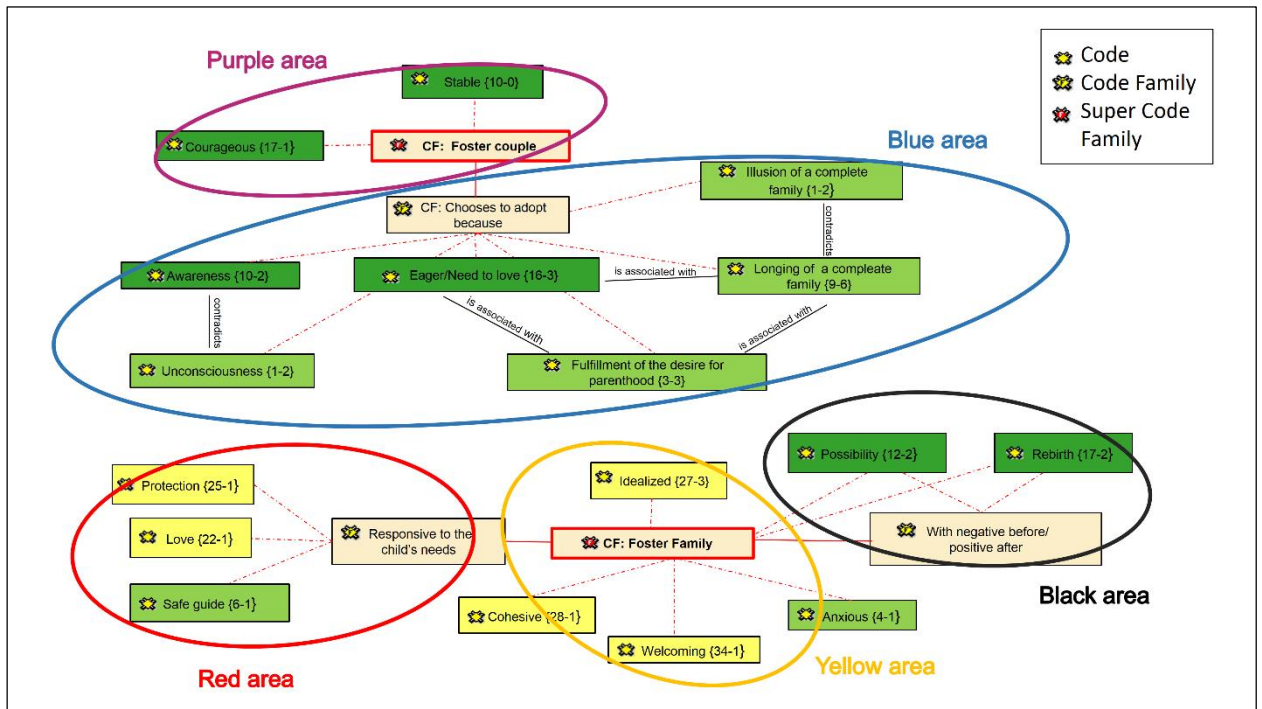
Code
Code Family
Super Code Family

Purple area

Stable {10-0}

Courageous {17-1}

CF: Foster couple

Blue area

Illusion of a complete family {1-2}

CF: Chooses to adopt because

contradicts

Awareness {10-2}

Eager/Need to love {16-3}

is associated with

Longing of a compleate family {9-6}

contradicts

is associated with

is associated with

Unconsciousness {1-2}

Fulfillment of the desire for parenthood {3-3}

Possibility {12-2}

Rebirth {17-2}

Protection {25-1}

Idealized {27-3}

Love {22-1}

Responsive to the child's needs

CF: Foster Family

With negative before/ positive after

Safe guide {6-1}

Black area

Cohesive {28-1}

Anxious {4-1}

Welcoming {34-1}

Yellow area

Red area